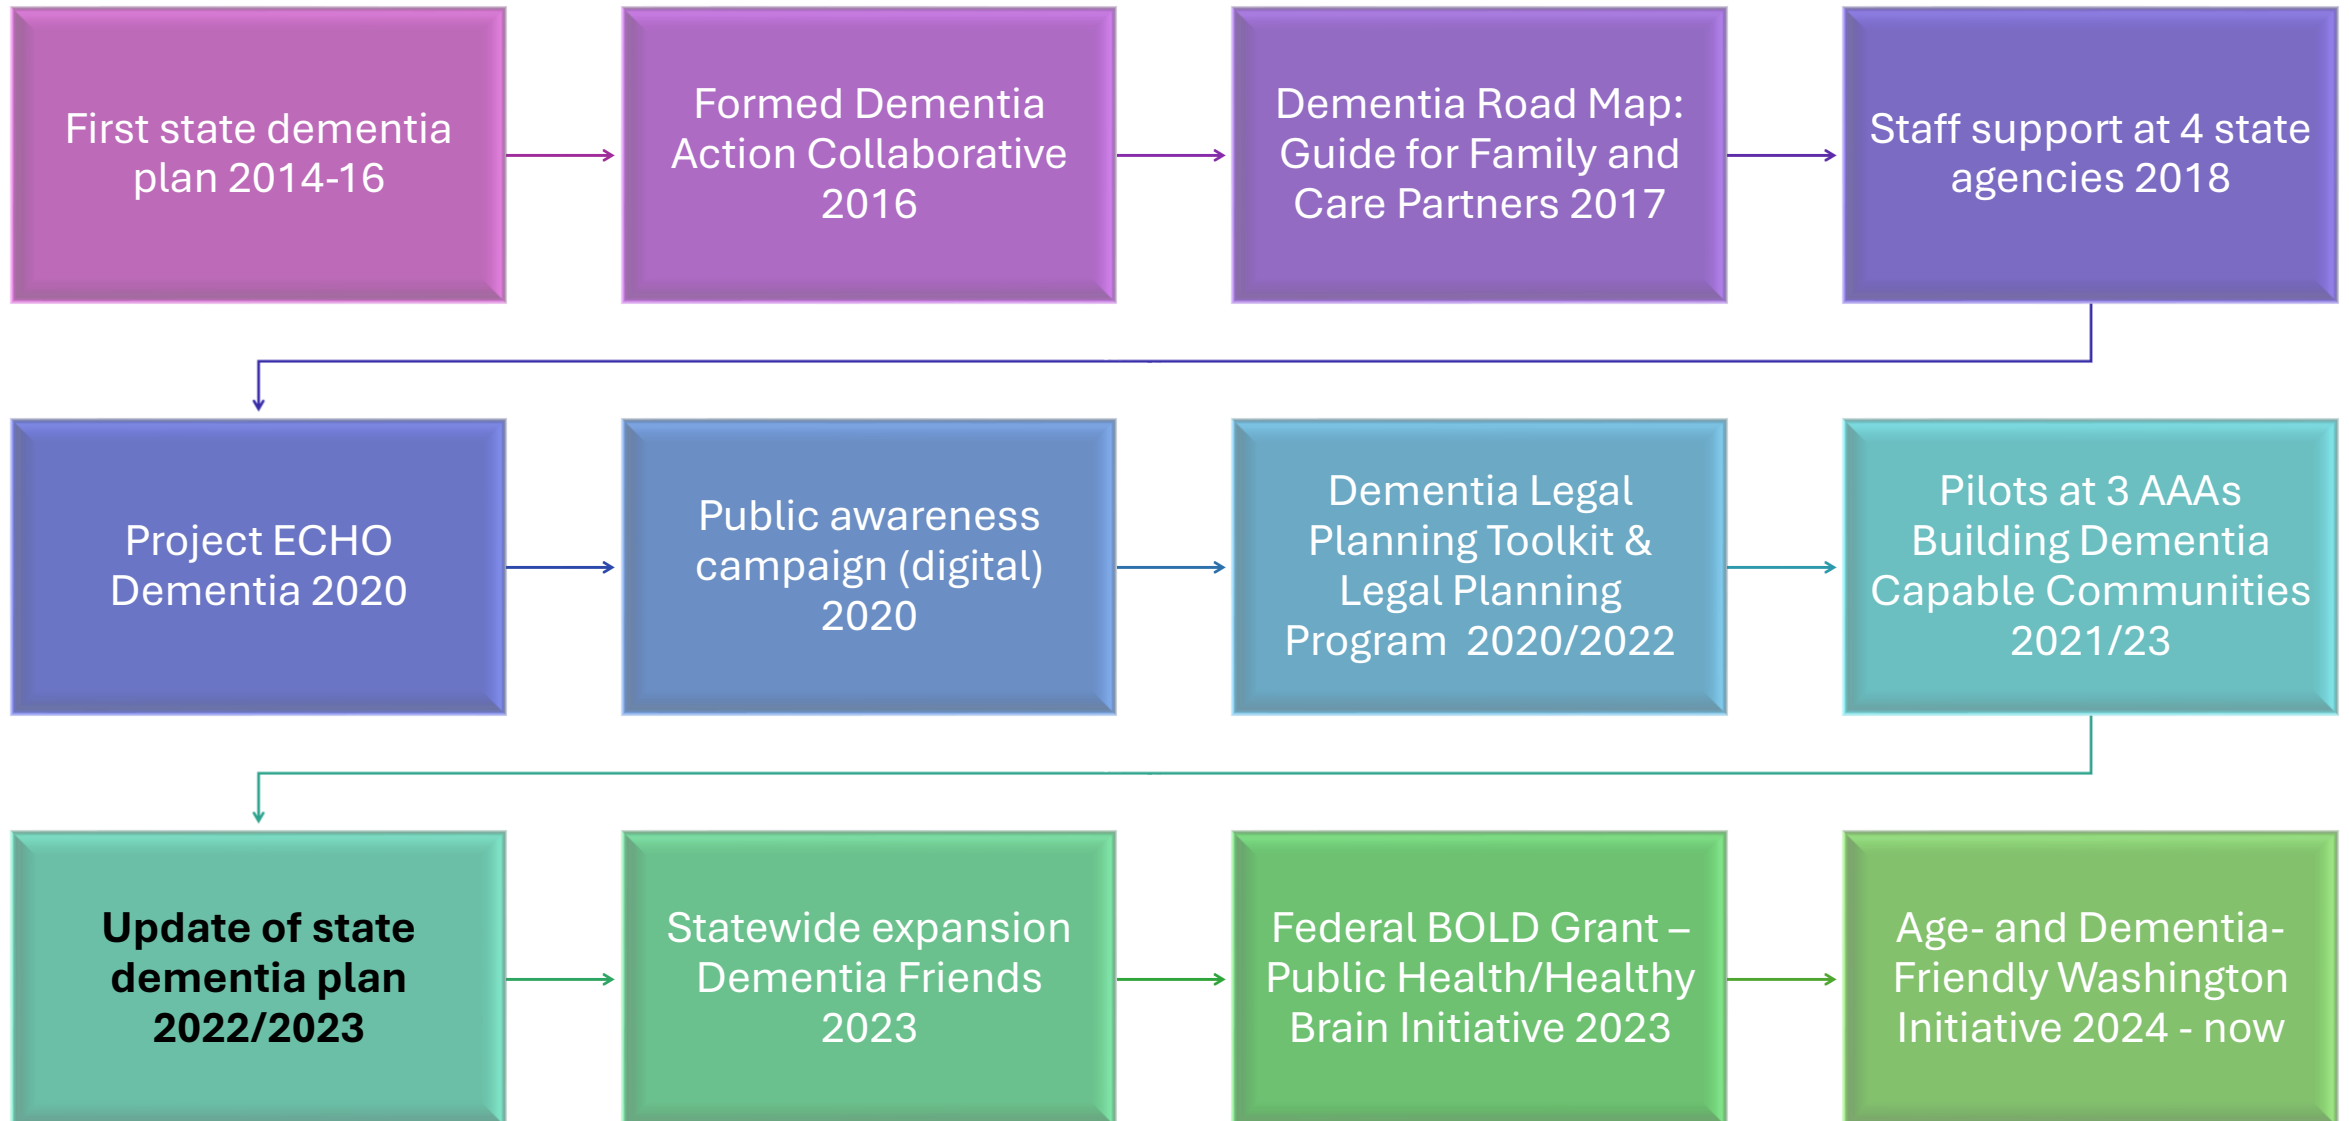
First state dementia plan 2014-16

Formed Dementia Action Collaborative 2016

Dementia Road Map: Guide for Family and Care Partners 2017

Staff support at 4 state agencies 2018

Project ECHO Dementia 2020

Public awareness campaign (digital) 2020

Dementia Legal Planning Toolkit & Legal Planning Program 2020/2022

Pilots at 3 AAAs Building Dementia Capable Communities 2021/23

**Update of state dementia plan 2022/2023**

Statewide expansion Dementia Friends 2023

Federal BOLD Grant – Public Health/Healthy Brain Initiative 2023

Age- and Dementia-Friendly Washington Initiative 2024 - now